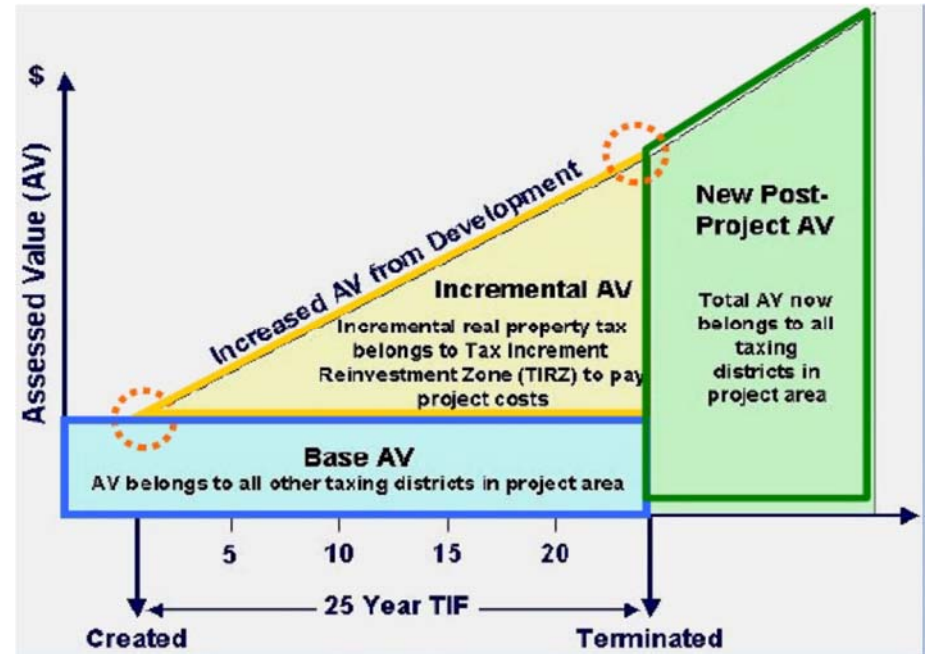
$

Assessed Value (AV)

Increased AV from Development

Incremental AV

Incremental real property tax belongs to Tax Increment Reinvestment Zone (TIRZ) to pay project costs

New Post-Project AV

Total AV now belongs to all taxing districts in project area

Base AV

AV belongs to all other taxing districts in project area

5 10 15 20

25 Year TIF

Created

Terminated